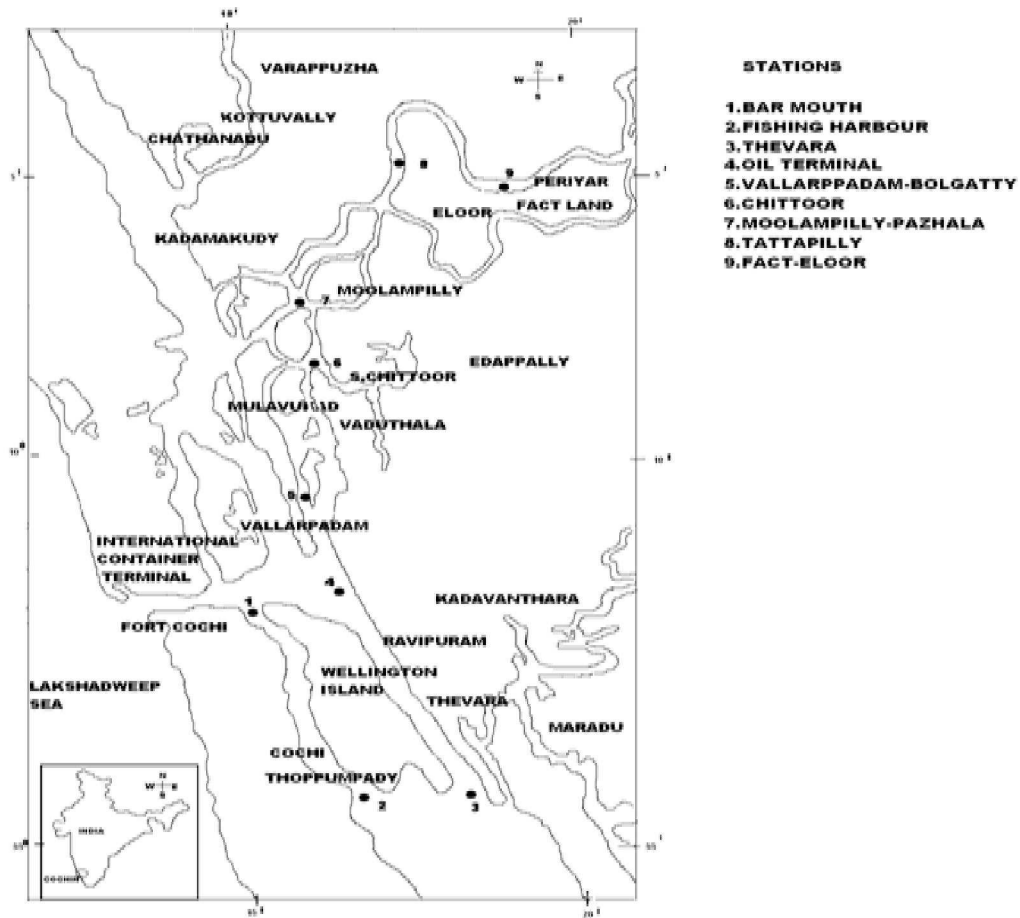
15'

20'

VARAPPUZHA

N
W E
S

KOTTUVALLY

CHATHANADU

8

9

PERIYAR

5'

5'

ELOOR

FACT LAND

KADAMAKUDY

MOOLAMPILLY

7

EDAPPALLY

6

S.CHITTOOR

MULAVUKAD

VADUTHALA

10°

10°

5

VALLARPADAM

INTERNATIONAL CONTAINER TERMINAL

4

KADAVANTHARA

1

FORT COCHI

RAVIPURAM

WELLINGTON ISLAND

LAKSHADWEEP SEA

THEVARA

MARADU

COCHI

THOPPUMPADY

2

3

N
W E
S

INDIA

COCHIN

55'

55'

15'

20'

STATIONS

1.BAR MOUTH
2.FISHING HARBOUR
3.THEVARA
4.OIL TERMINAL
5.VALLARPPADAM-BOLGATTY
6.CHITTOOR
7.MOOLAMPILLY-PAZHALA
8.TATTAPILLY
9.FACT-ELOOR